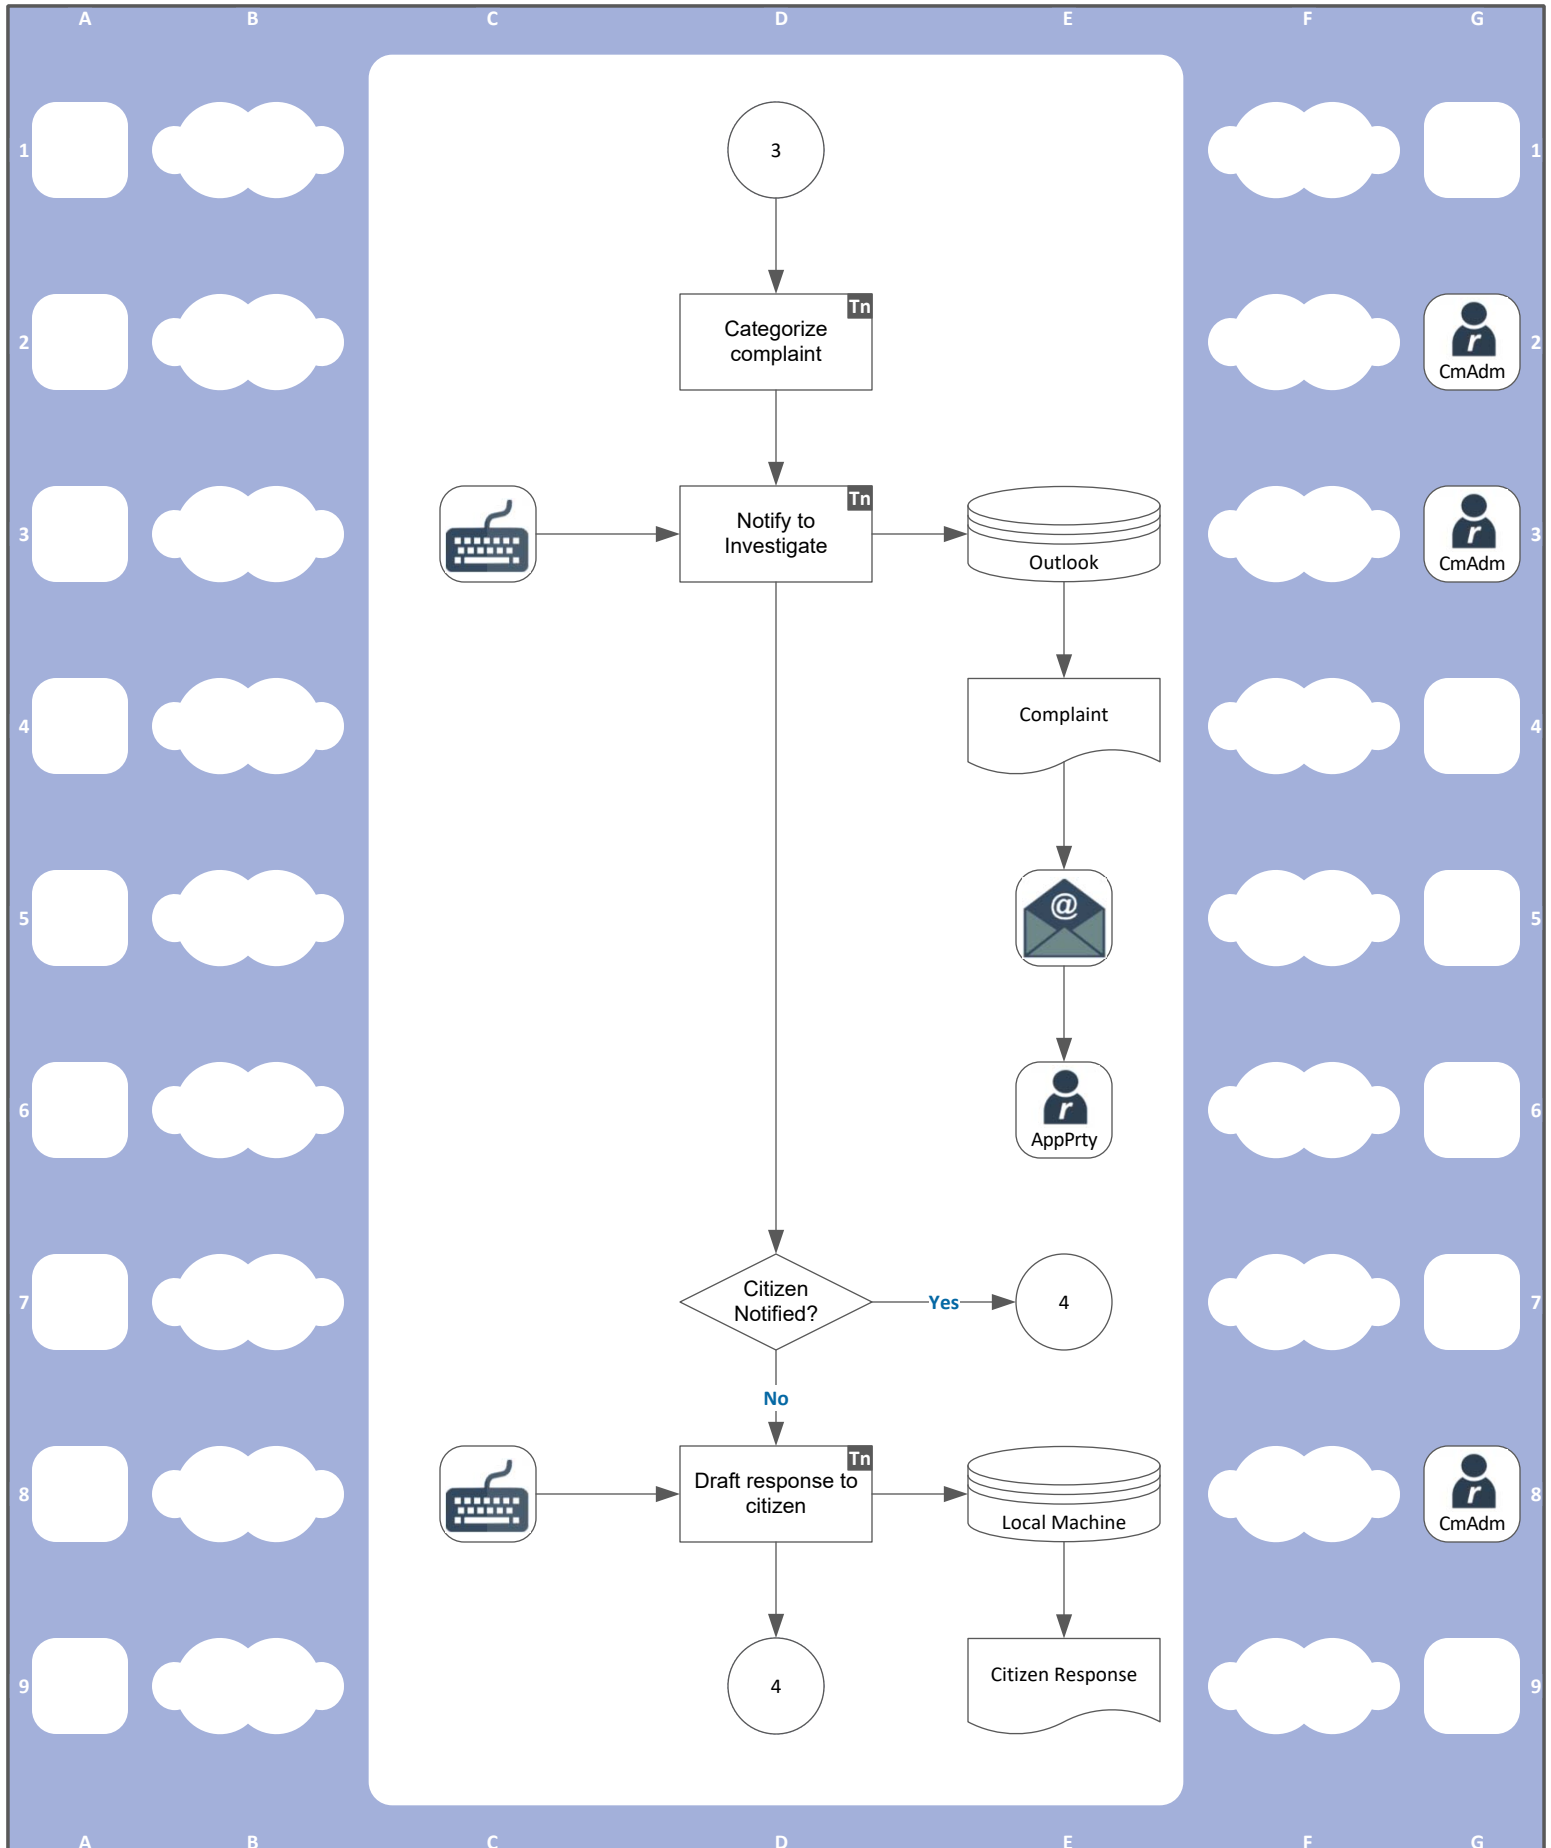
A B C D E F G

1 3 1

2 Tn Categorize complaint CmAdm 2

3 Tn Notify to Investigate Outlook CmAdm 3

4 Complaint 4

5 5

6 AppPrty 6

7 Citizen Notified? Yes 4 7

No

8 Tn Draft response to citizen Local Machine CmAdm 8

9 4 Citizen Response 9

A B C D E F G